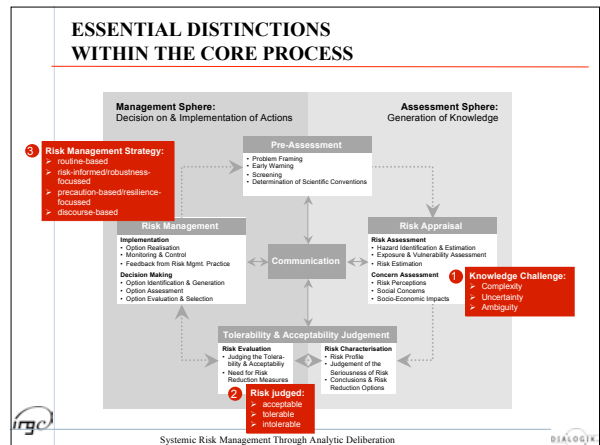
ESSENTIAL DISTINCTIONS WITHIN THE CORE PROCESS

Management Sphere:
Decision on & Implementation of Actions

Assessment Sphere:
Generation of Knowledge

3 Risk Management Strategy:
routine-based
risk-informed/robustness-focussed
precaution-based/resilience-focussed
discourse-based

Pre-Assessment
• Problem Framing
• Early Warning
• Screening
• Determination of Scientific Conventions

Risk Management
Implementation
• Option Realisation
• Monitoring & Control
• Feedback from Risk Mgmt. Practice
Decision Making
• Option Identification & Generation
• Option Assessment
• Option Evaluation & Selection

Communication

Risk Appraisal
Risk Assessment
• Hazard Identification & Estimation
• Exposure & Vulnerability Assessment
• Risk Estimation
Concern Assessment
• Risk Perceptions
• Social Concerns
• Socio-Economic Impacts

1 Knowledge Challenge:
Complexity
Uncertainty
Ambiguity

Tolerability & Acceptability Judgement
Risk Evaluation
• Judging the Tolerability & Acceptability
• Need for Risk Reduction Measures
Risk Characterisation
• Risk Profile
• Judgement of the Seriousness of Risk
• Conclusions & Risk Reduction Options

2 Risk judged:
acceptable
tolerable
intolerable

irgc

Systemic Risk Management Through Analytic Deliberation

DIALOGIK